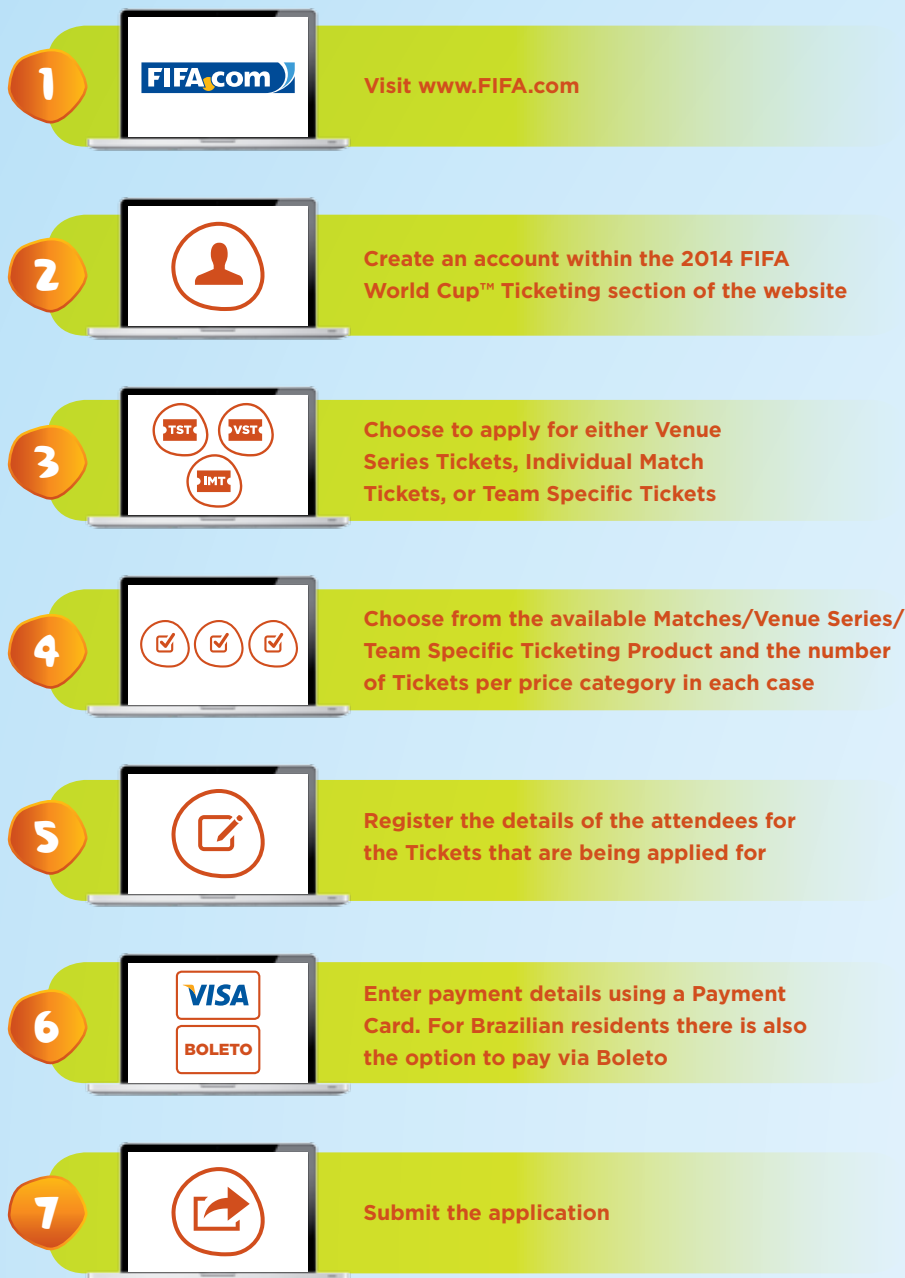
1

FIFA.com

Visit www.FIFA.com

2

Create an account within the 2014 FIFA World Cup™ Ticketing section of the website

3

TST VST IMT

Choose to apply for either Venue Series Tickets, Individual Match Tickets, or Team Specific Tickets

4

Choose from the available Matches/Venue Series/ Team Specific Ticketing Product and the number of Tickets per price category in each case

5

Register the details of the attendees for the Tickets that are being applied for

6

VISA

BOLETO

Enter payment details using a Payment Card. For Brazilian residents there is also the option to pay via Boleto

7

Submit the application